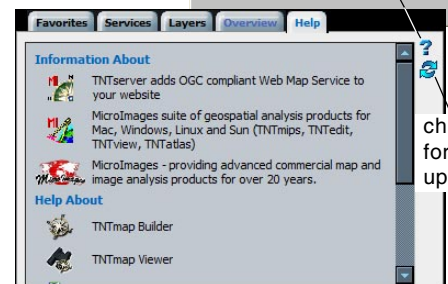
Favorites Services Layers Overview Help

Information About

TNTserver adds OGC compliant Web Map Service to your website

MicroImages suite of geospatial analysis products for Mac, Windows, Linux and Sun (TNTmips, TNTedit, TNTview, TNTatlas)

MicroImages - providing advanced commercial map and image analysis products for over 20 years.

Help About

TNTmap Builder

TNTmap Viewer

ch
fo
up